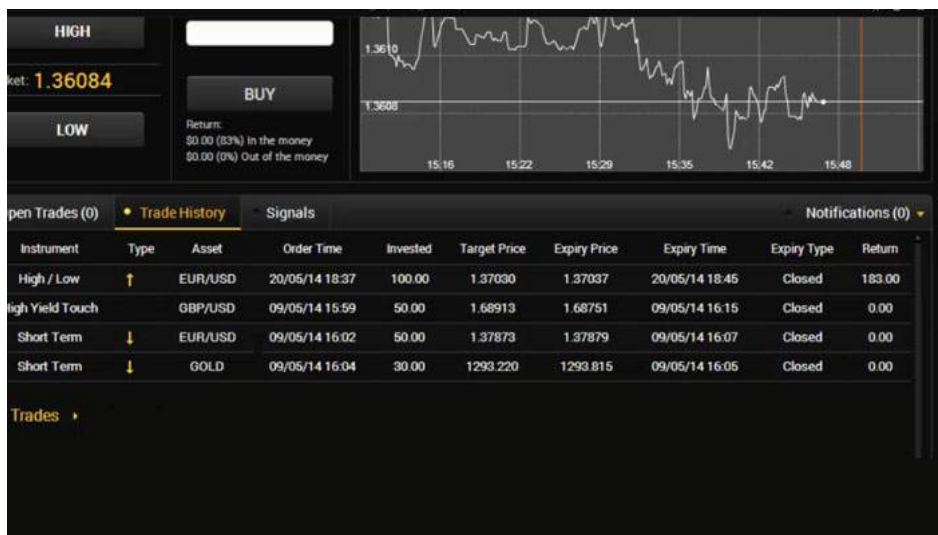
HIGH

ket: 1.36084

LOW

BUY

Return:
\$0.00 (83%) In the money
\$0.00 (0%) Out of the money

1.3610

1.3608

15:16 15:22 15:29 15:35 15:42 15:48

pen Trades (0)

Trade History

Signals

Notifications (0)

| Instrument | Type | Asset | Order Time | Invested | Target Price | Expiry Price | Expiry Time | Expiry Type | Return |
|---|---|---|---|---|---|---|---|---|---|
| High / Low | ↑ | EUR/USD | 20/05/14 18:37 | 100.00 | 1.37030 | 1.37037 | 20/05/14 18:45 | Closed | 183.00 |
| igh Yield Touch | | GBP/USD | 09/05/14 15:59 | 50.00 | 1.68913 | 1.68751 | 09/05/14 16:15 | Closed | 0.00 |
| Short Term | ↓ | EUR/USD | 09/05/14 16:02 | 50.00 | 1.37873 | 1.37879 | 09/05/14 16:07 | Closed | 0.00 |
| Short Term | ↓ | GOLD | 09/05/14 16:04 | 30.00 | 1293.220 | 1293.815 | 09/05/14 16:05 | Closed | 0.00 |

Trades